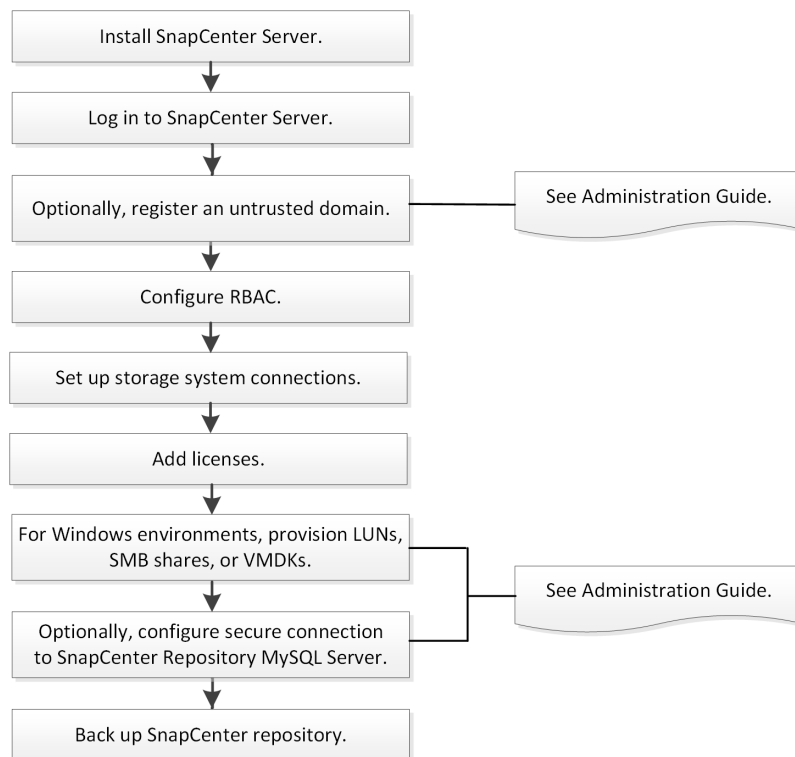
Install SnapCenter Server.

Log in to SnapCenter Server.

Optionally, register an untrusted domain.

See Administration Guide.

Configure RBAC.

Set up storage system connections.

Add licenses.

For Windows environments, provision LUNs, SMB shares, or VMDKs.

Optionally, configure secure connection to SnapCenter Repository MySQL Server.

See Administration Guide.

Back up SnapCenter repository.